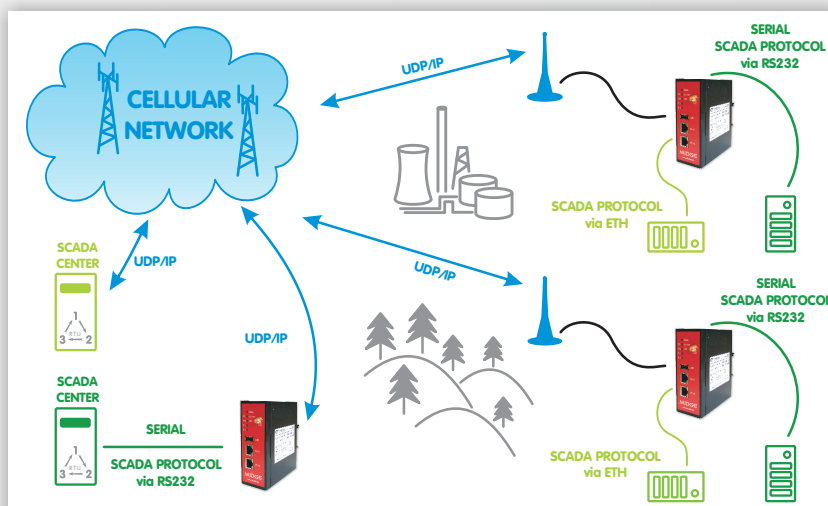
CELLULAR NETWORK

UDP/IP

SERIAL
SCADA PROTOCOL
via RS232

SCADA PROTOCOL
via ETH

UDP/IP

SCADA CENTER

1
RTU
3 2

UDP/IP

UDP/IP

SERIAL
SCADA PROTOCOL
via RS232

SCADA CENTER

1
RTU
3 2

SERIAL

SCADA PROTOCOL
via RS232

SCADA PROTOCOL
via ETH